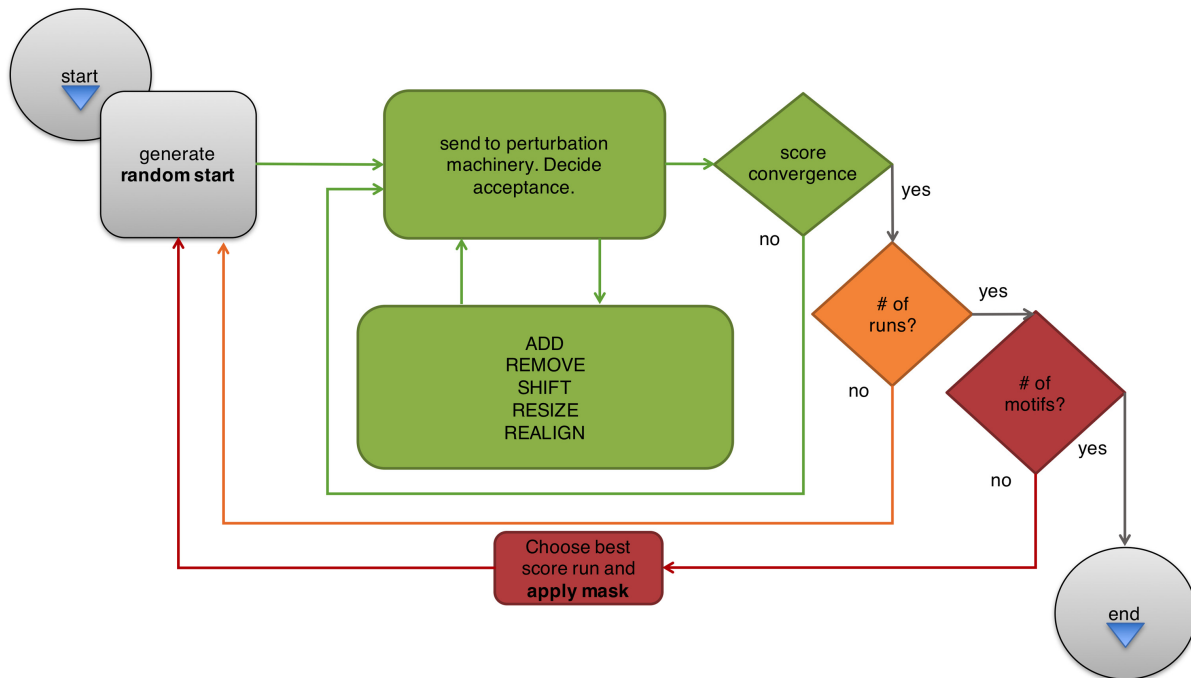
start

generate **random start**

send to perturbation machinery. Decide acceptance.

ADD
REMOVE
SHIFT
RESIZE
REALIGN

score convergence

no

yes

# of runs?

no

yes

# of motifs?

no

yes

Choose best score run and **apply mask**

end